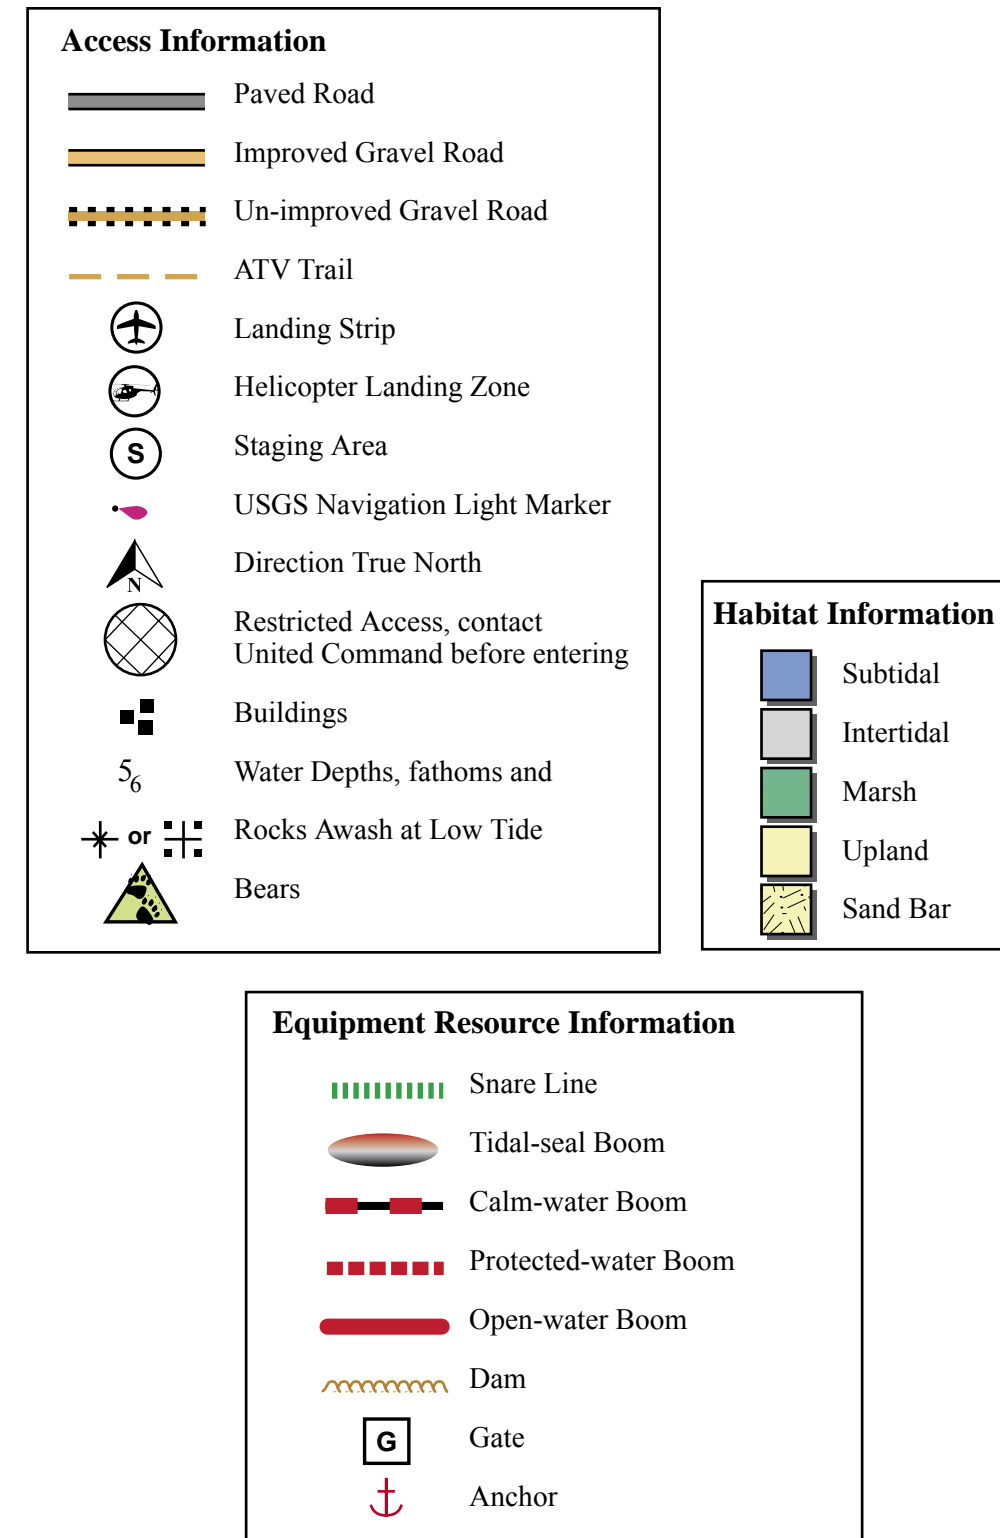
Access Information

Paved Road

Improved Gravel Road

Un-improved Gravel Road

ATV Trail

Landing Strip

Helicopter Landing Zone

S Staging Area

USGS Navigation Light Marker

N Direction True North

Restricted Access, contact United Command before entering

Buildings

$5_6$ Water Depths, fathoms and

or Rocks Awash at Low Tide

Bears

Habitat Information

Subtidal

Intertidal

Marsh

Upland

Sand Bar

Equipment Resource Information

Snare Line

Tidal-seal Boom

Calm-water Boom

Protected-water Boom

Open-water Boom

Dam

G Gate

Anchor